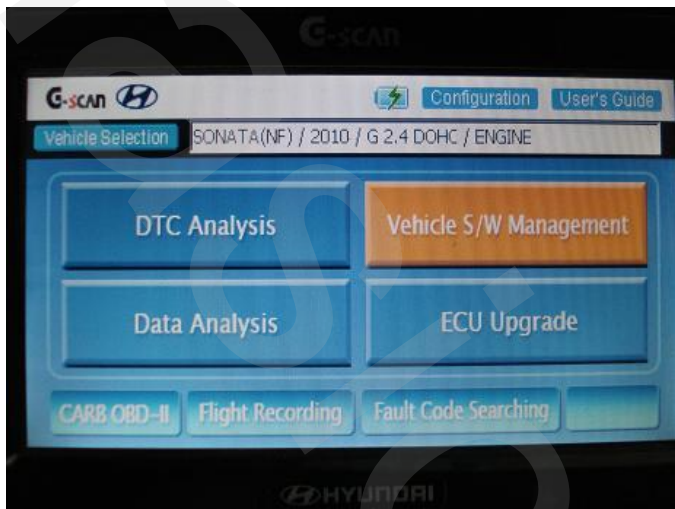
G-SCAN

G-SCAN

Configuration

User's Guide

Vehicle Selection

SONATA(NF) / 2010 / G 2.4 DOHC / ENGINE

DTC Analysis

Vehicle S/W Management

Data Analysis

ECU Upgrade

CARB OBD-II

Flight Recording

Fault Code Searching

HYUNDAI